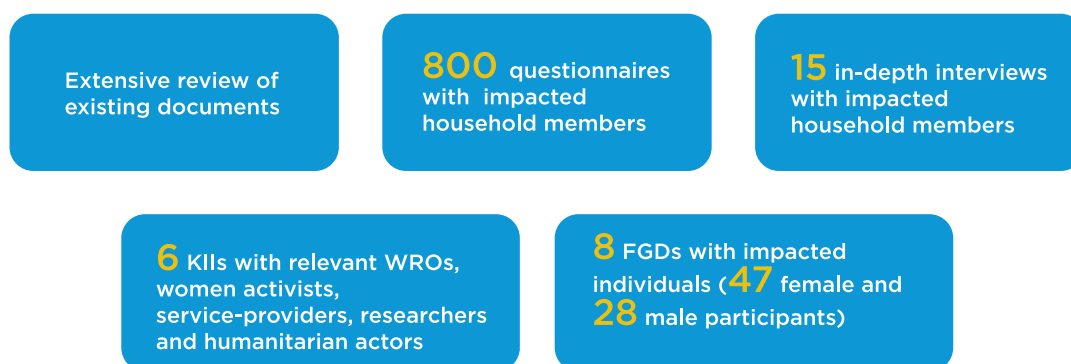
Extensive review of existing documents

800 questionnaires with impacted household members

15 in-depth interviews with impacted household members

6 KIIs with relevant WROs, women activists, service-providers, researchers and humanitarian actors

8 FGDs with impacted individuals (47 female and 28 male participants)